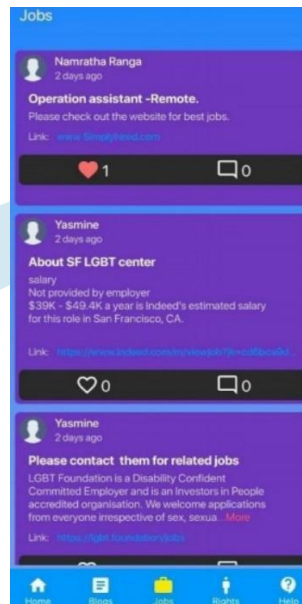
Jobs

Namratha Ranga
2 days ago

Operation assistant -Remote.

Please check out the website for best jobs.

Link: www.Simplyhired.com

1 0

Yasmine
2 days ago

About SF LGBT center

salary
Not provided by employer
$39K - $49.4K a year is Indeed's estimated salary for this role in San Francisco, CA.

Link: https://www.indeed.com/m/viewjob?jk=cd6bca9d...

0 0

Yasmine
2 days ago

Please contact them for related jobs

LGBT Foundation is a Disability Confident Committed Employer and is an Investors in People accredited organisation. We welcome applications from everyone irrespective of sex, sexua... More

Link: https://lgbt.foundation/jobs

Home Blogs Jobs Rights Help